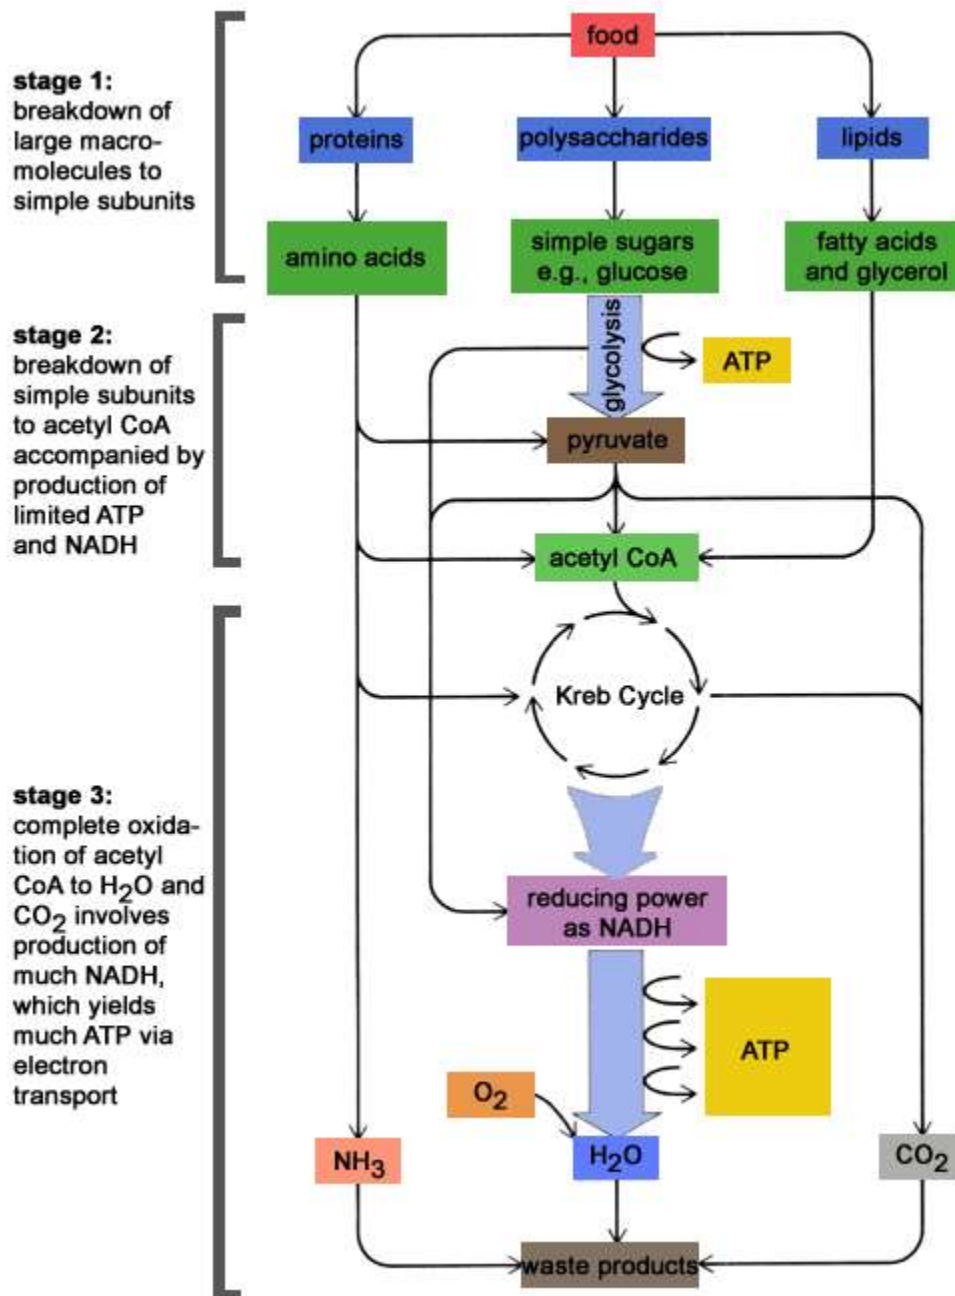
stage 1:
breakdown of large macromolecules to simple subunits

stage 2:
breakdown of simple subunits to acetyl CoA accompanied by production of limited ATP and NADH

stage 3:
complete oxidation of acetyl CoA to $H_2O$ and $CO_2$ involves production of much NADH, which yields much ATP via electron transport

food

proteins

polysaccharides

lipids

amino acids

simple sugars e.g., glucose

fatty acids and glycerol

glycolysis

ATP

pyruvate

acetyl CoA

Kreb Cycle

reducing power as NADH

ATP

$O_2$

$NH_3$

$H_2O$

$CO_2$

waste products